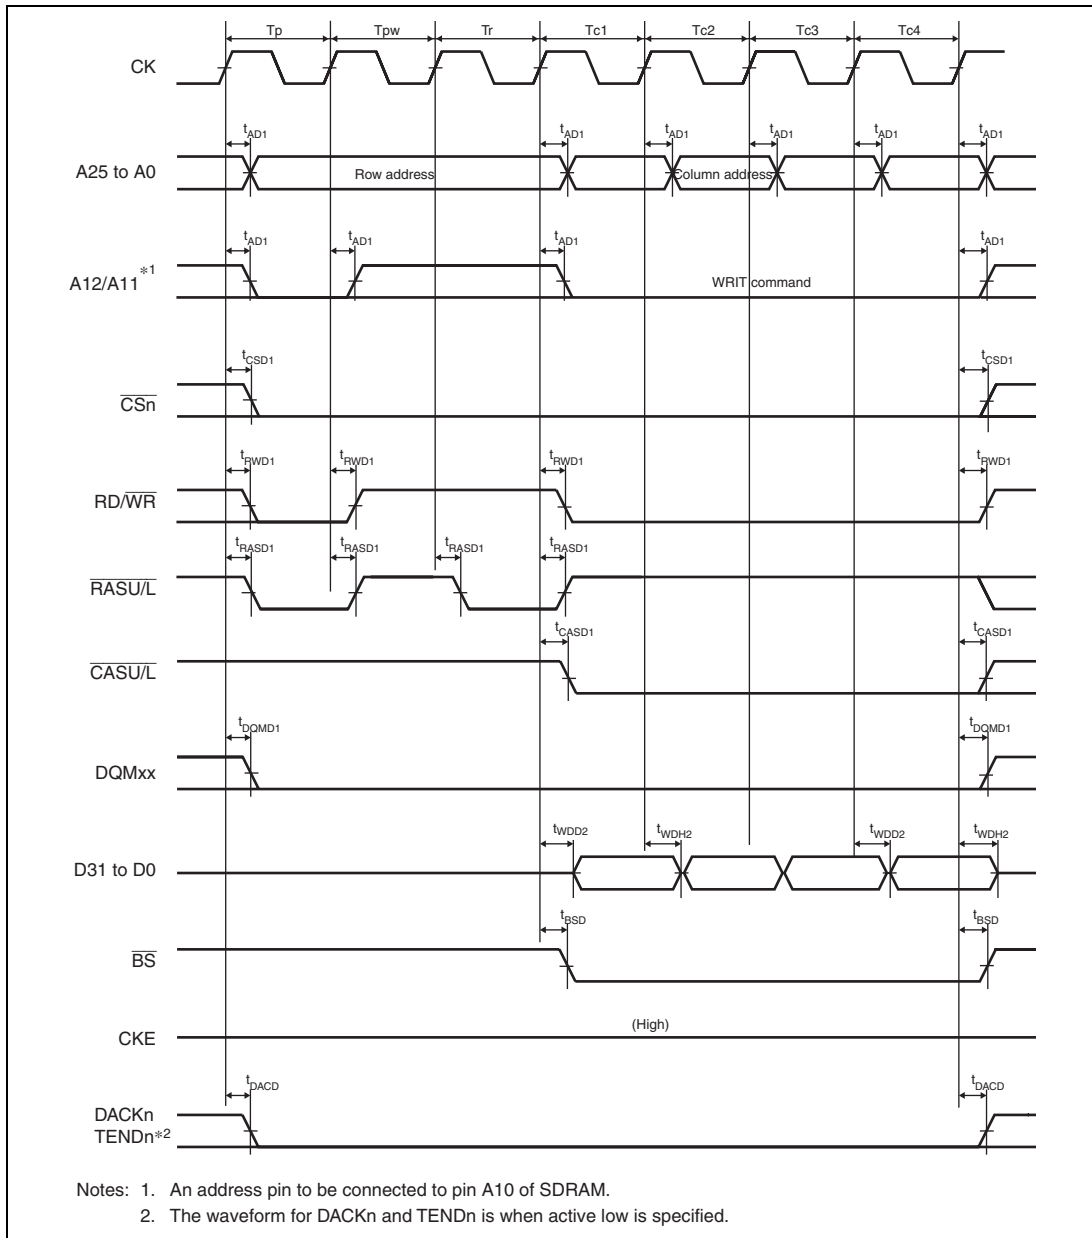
Tp Tpw Tr Tc1 Tc2 Tc3 Tc4

CK

$t_{AD1}$ $t_{AD1}$ $t_{AD1}$ $t_{AD1}$ $t_{AD1}$ $t_{AD1}$

A25 to A0

Row address

Column address

$t_{AD1}$ $t_{AD1}$ $t_{AD1}$ $t_{AD1}$

A12/A11$^{*1}$

WRIT command

$t_{CSD1}$ $t_{CSD1}$

$\overline{CSn}$

$t_{RWD1}$ $t_{RWD1}$ $t_{RWD1}$ $t_{RWD1}$

RD/$\overline{WR}$

$t_{RASD1}$ $t_{RASD1}$ $t_{RASD1}$ $t_{RASD1}$

$\overline{RASU/L}$

$t_{CASD1}$ $t_{CASD1}$

$\overline{CASU/L}$

$t_{DQMD1}$ $t_{DQMD1}$

DQMxx

$t_{WDD2}$ $t_{WDH2}$ $t_{WDD2}$ $t_{WDH2}$

D31 to D0

$t_{BSD}$ $t_{BSD}$

$\overline{BS}$

CKE

(High)

$t_{DACD}$ $t_{DACD}$

DACKn
TENDn$^{*2}$

Notes: 1. An address pin to be connected to pin A10 of SDRAM.
2. The waveform for DACKn and TENDn is when active low is specified.